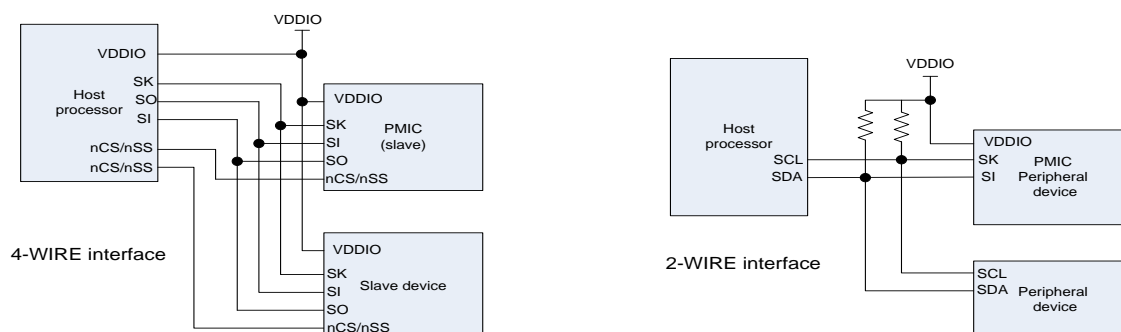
VDDIO

VDDIO
Host processor
SK
SO
SI
nCS/nSS
nCS/nSS

VDDIO
SK
SI
SO
nCS/nSS
PMIC (slave)

4-WIRE interface

VDDIO
SK
SI
SO
nCS/nSS
Slave device

VDDIO

Host processor
SCL
SDA

VDDIO
SK
SI
PMIC Peripheral device

2-WIRE interface

SCL
SDA
Peripheral device